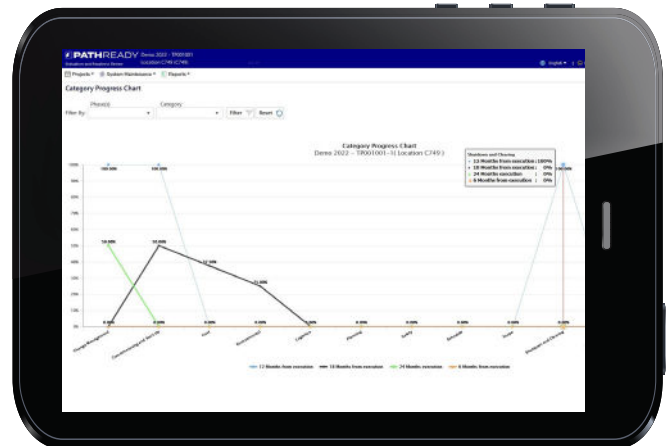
PATHREADY Demo 2022 - TP001001
Location C749 (C749)

English

Projects ▾ System Maintenance ▾ Reports ▾

Category Progress Chart

Phase(s) Category
Filter By: ▾ ▾ Filter Reset

Category Progress Chart
Demo 2022 - TP001001-1( Location C749 )

Shutdown and Closing
12 Months from execution : 100%
18 Months from execution : 0%
24 Months execution : 0%
6 Months from execution : 0%

100%
90%
80%
70%
60%
50%
40%
30%
20%
10%
0%

100.00%
100.00%
50.00%
50.00%
37.50%
25.00%
0.00%
100.00%

Change Management
Commissioning and Security
Fuel
Environmental
Logistics
Planning
Safety
Schedule
Shutdown and Closing

12 Months from execution 18 Months from execution 24 Months execution 6 Months from execution